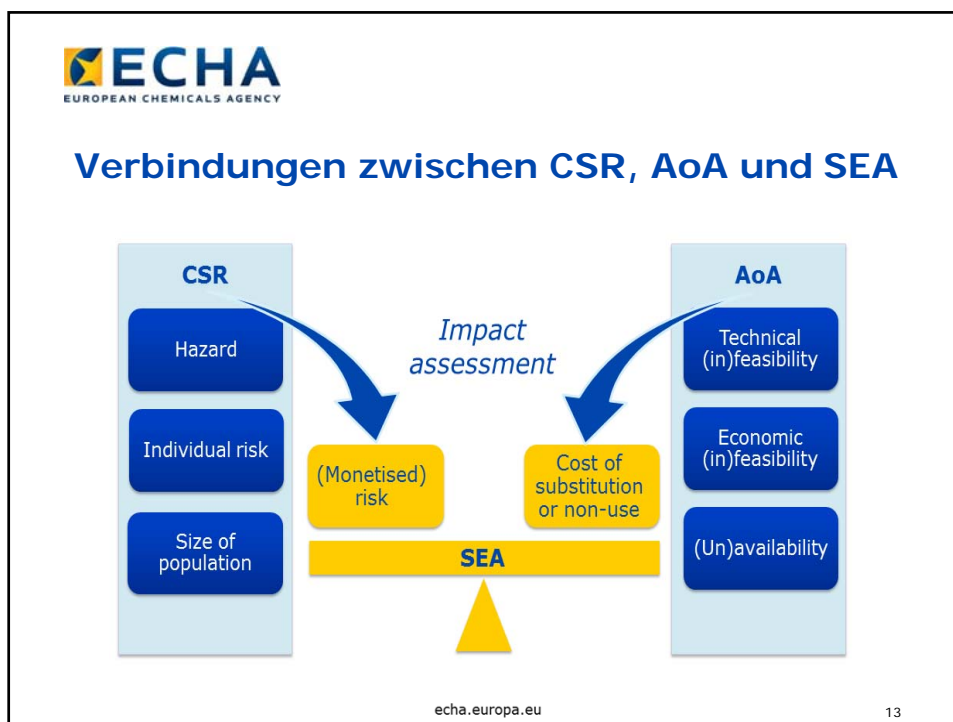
ECHA
EUROPEAN CHEMICALS AGENCY

Verbindungen zwischen CSR, AoA und SEA

CSR

Hazard

Individual risk

Size of population

Impact assessment

(Monetised) risk

Cost of substitution or non-use

SEA

AoA

Technical (in)feasibility

Economic (in)feasibility

(Un)availability

echa.europa.eu

13